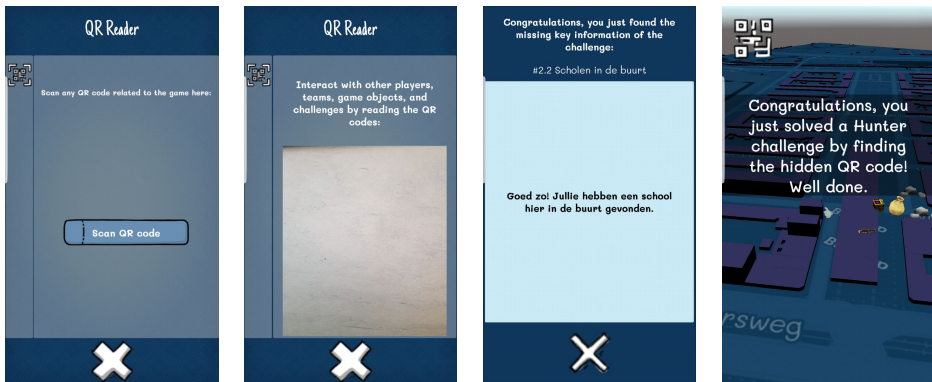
QR Reader

Scan any QR code related to the game here:

Scan QR code

QR Reader

Interact with other players, teams, game objects, and challenges by reading the QR codes:

Congratulations, you just found the missing key information of the challenge:

#2.2 Scholen in de buurt

Goed zo! Jullie hebben een school hier in de buurt gevonden.

Congratulations, you just solved a Hunter challenge by finding the hidden QR code! Well done.

rsweg